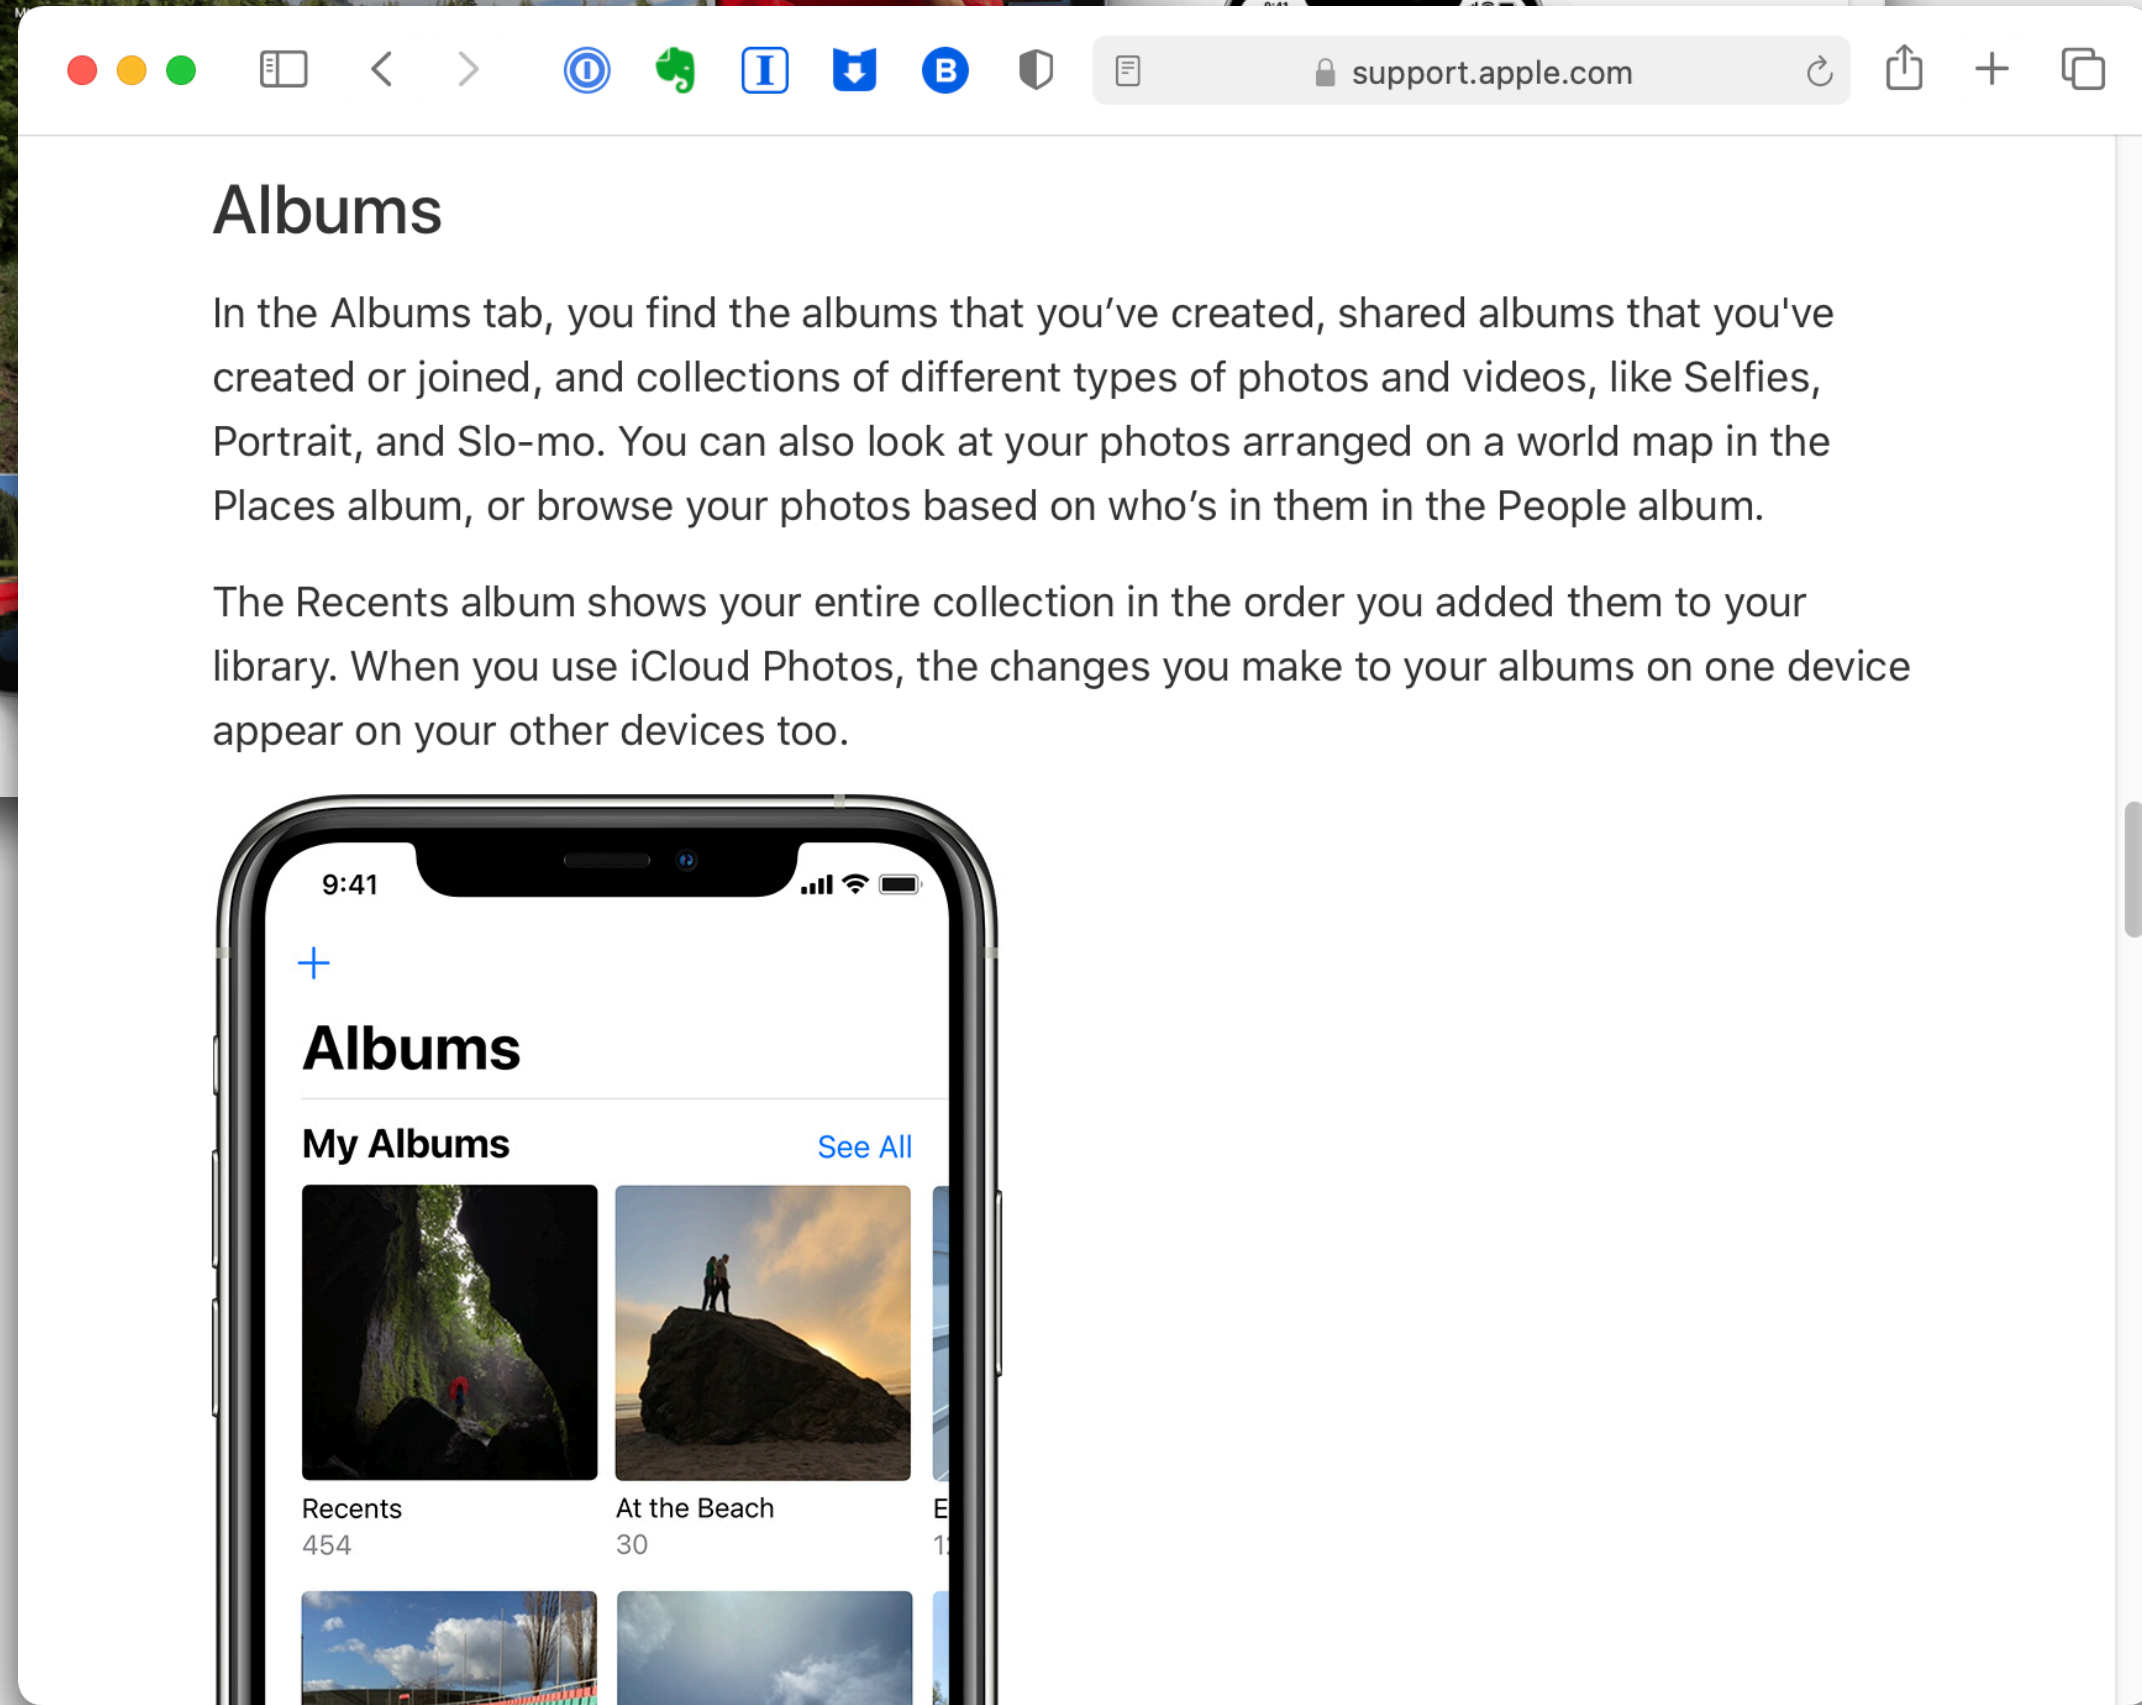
support.apple.com

Albums

In the Albums tab, you find the albums that you’ve created, shared albums that you've created or joined, and collections of different types of photos and videos, like Selfies, Portrait, and Slo-mo. You can also look at your photos arranged on a world map in the Places album, or browse your photos based on who’s in them in the People album.

The Recents album shows your entire collection in the order you added them to your library. When you use iCloud Photos, the changes you make to your albums on one device appear on your other devices too.

9:41

+

Albums

My Albums

See All

Recents
454

At the Beach
30

E
1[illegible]